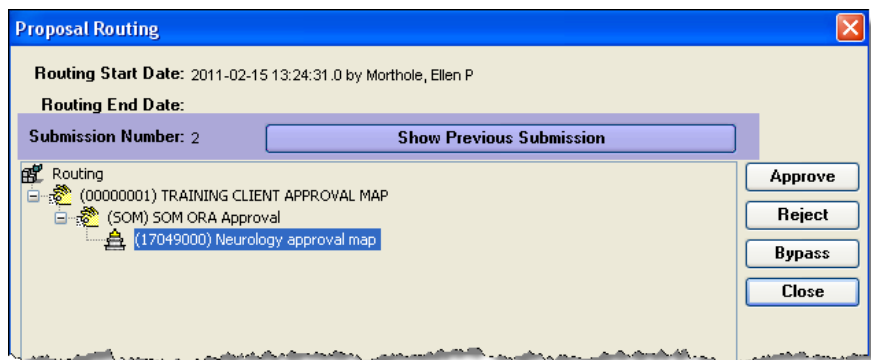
Proposal Routing

Routing Start Date: 2011-02-15 13:24:31.0 by Morthole, Ellen P

Routing End Date:

Submission Number: 2

Show Previous Submission

Routing

(00000001) TRAINING CLIENT APPROVAL MAP

(SOM) SOM ORA Approval

(17049000) Neurology approval map

Approve

Reject

Bypass

Close